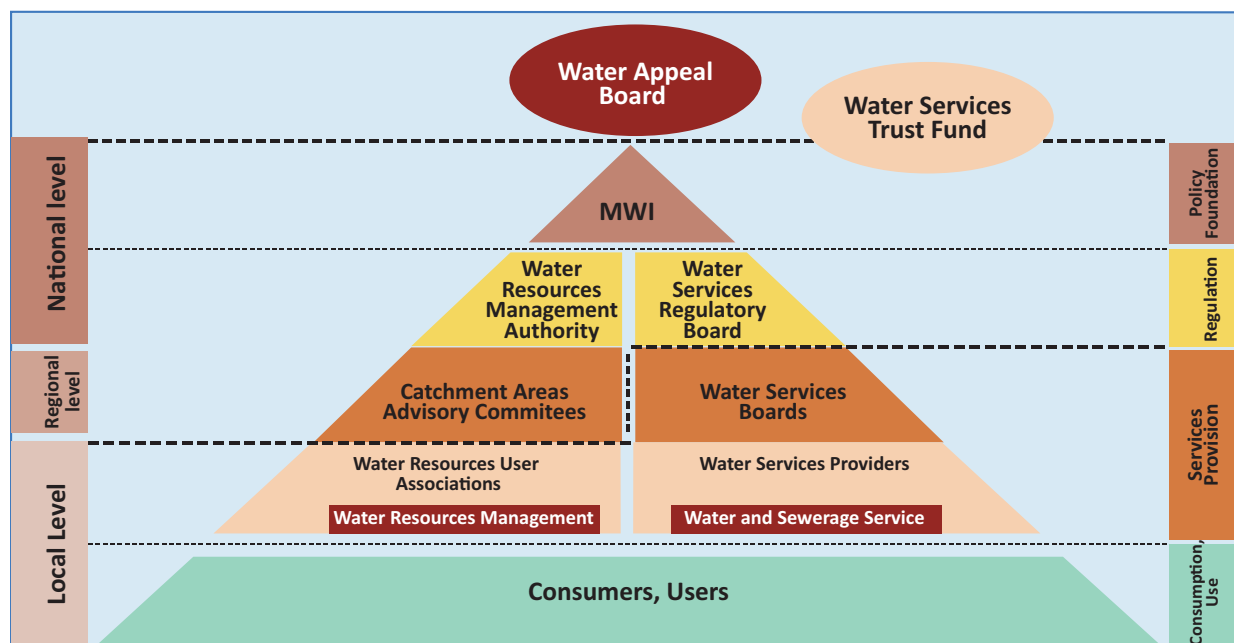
Water Appeal Board

Water Services Trust Fund

National level

MWI

Policy Foundation

Water Resources Management Authority

Water Services Regulatory Board

Regulation

Regional level

Catchment Areas Advisory Commitees

Water Services Boards

Services Provision

Local Level

Water Resources User Associations

Water Resources Management

Water Services Providers

Water and Sewerage Service

Consumers, Users

Consumption, Use